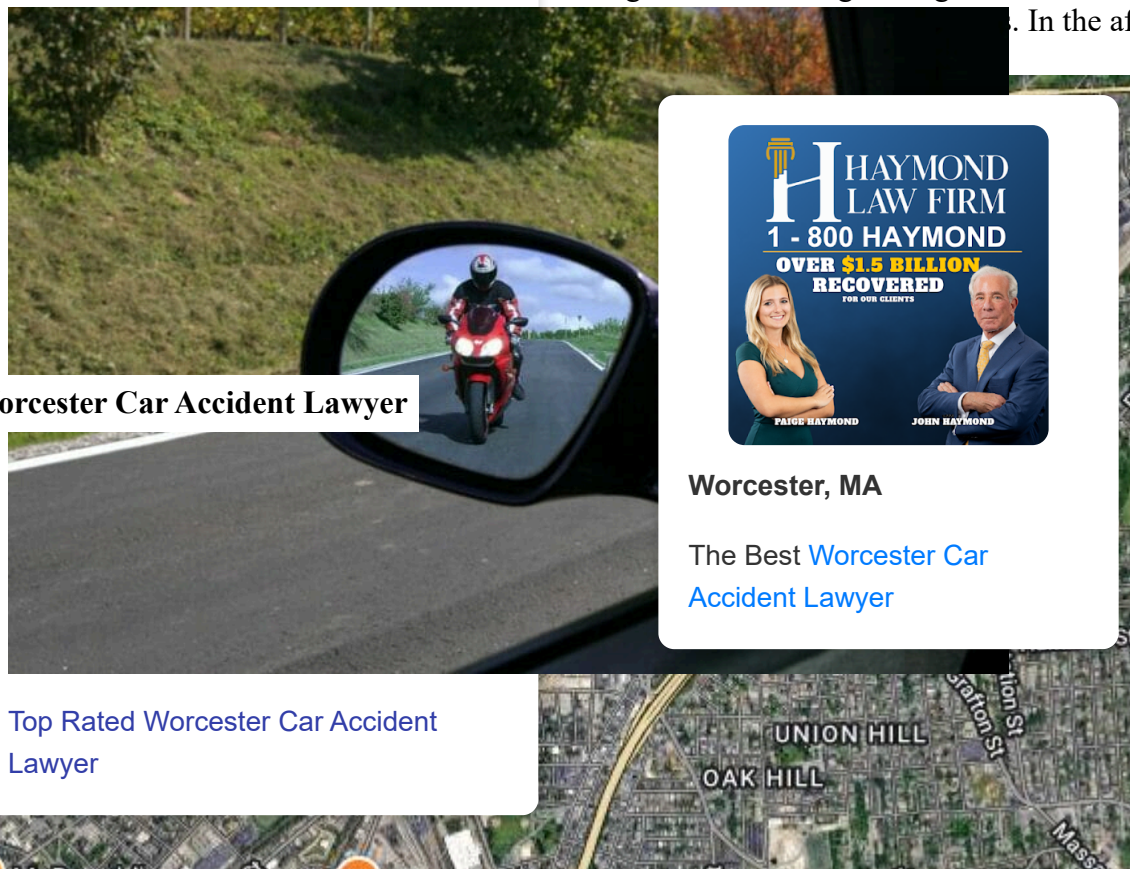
. In the af

orcester Car Accident Lawyer

HAYMOND LAW FIRM
1 - 800 HAYMOND
OVER $1.5 BILLION RECOVERED
FOR OUR CLIENTS
PAIGE HAYMOND
JOHN HAYMOND

Worcester, MA

The Best Worcester Car Accident Lawyer

Top Rated Worcester Car Accident Lawyer

UNION HILL
OAK HILL
Grafton St
Mass